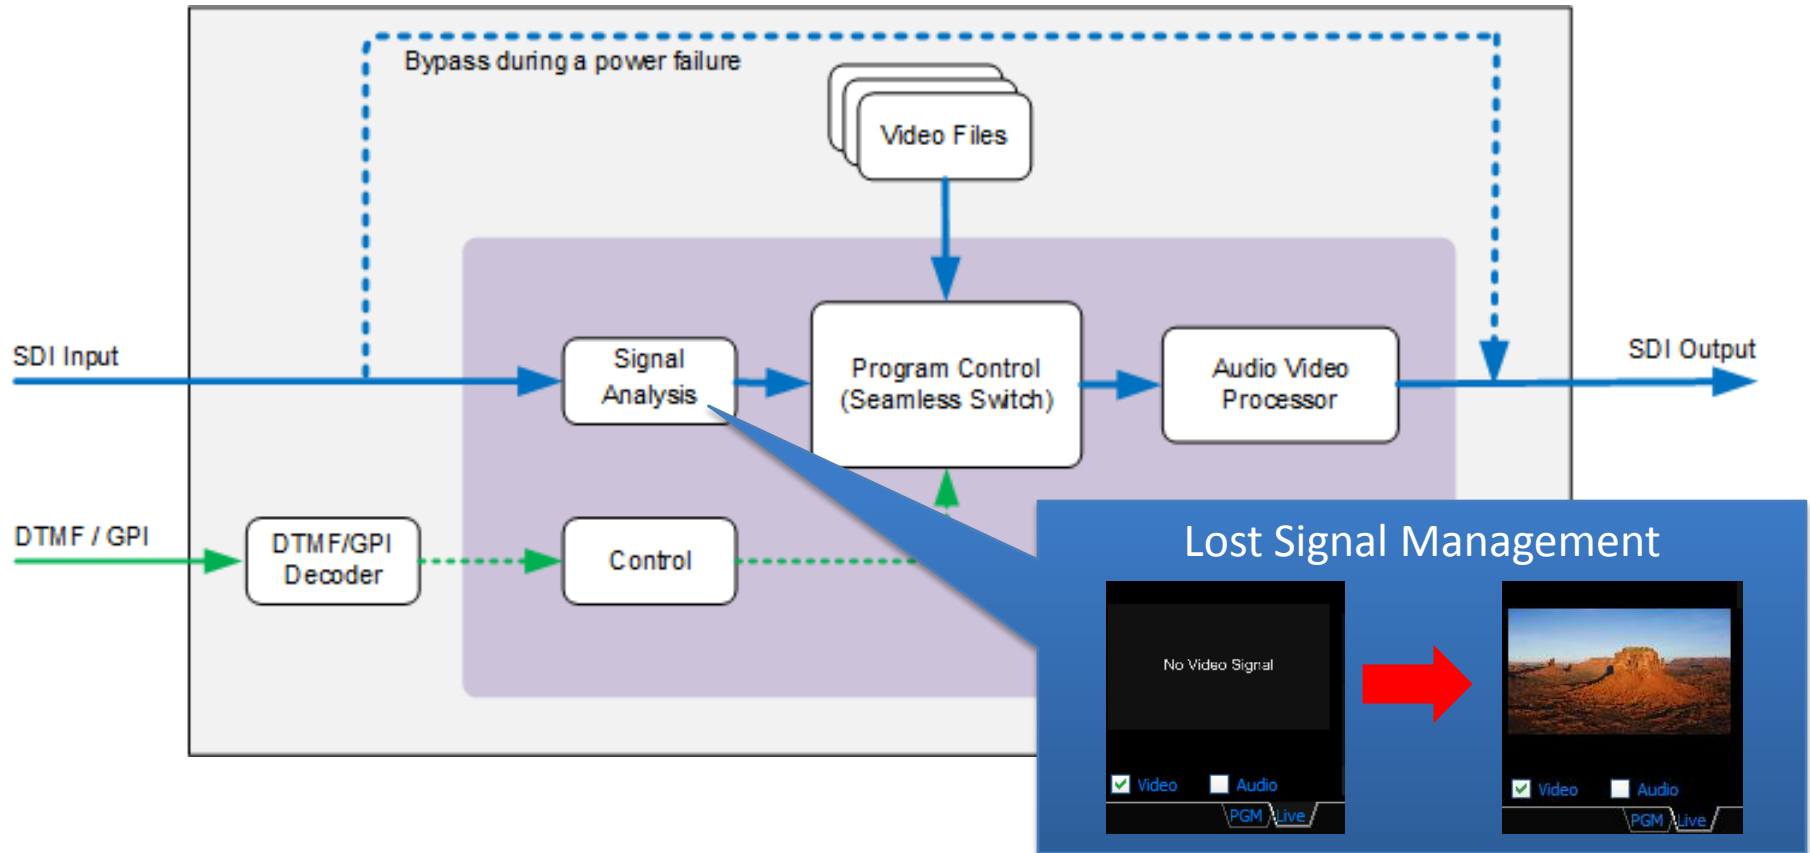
Bypass during a power failure

Video Files

SDI Input

Signal Analysis

Program Control (Seamless Switch)

Audio Video Processor

SDI Output

DTMF / GPI

DTMF/GPI Decoder

Control

Lost Signal Management

No Video Signal

Video Audio

PGM Live

Video Audio

PGM Live